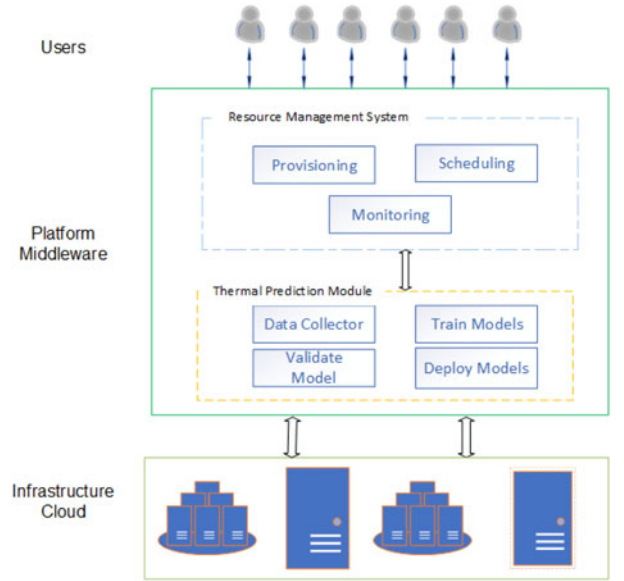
Users

Platform Middleware

Resource Management System

Provisioning

Scheduling

Monitoring

Thermal Prediction Module

Data Collector

Train Models

Validate Model

Deploy Models

Infrastructure Cloud